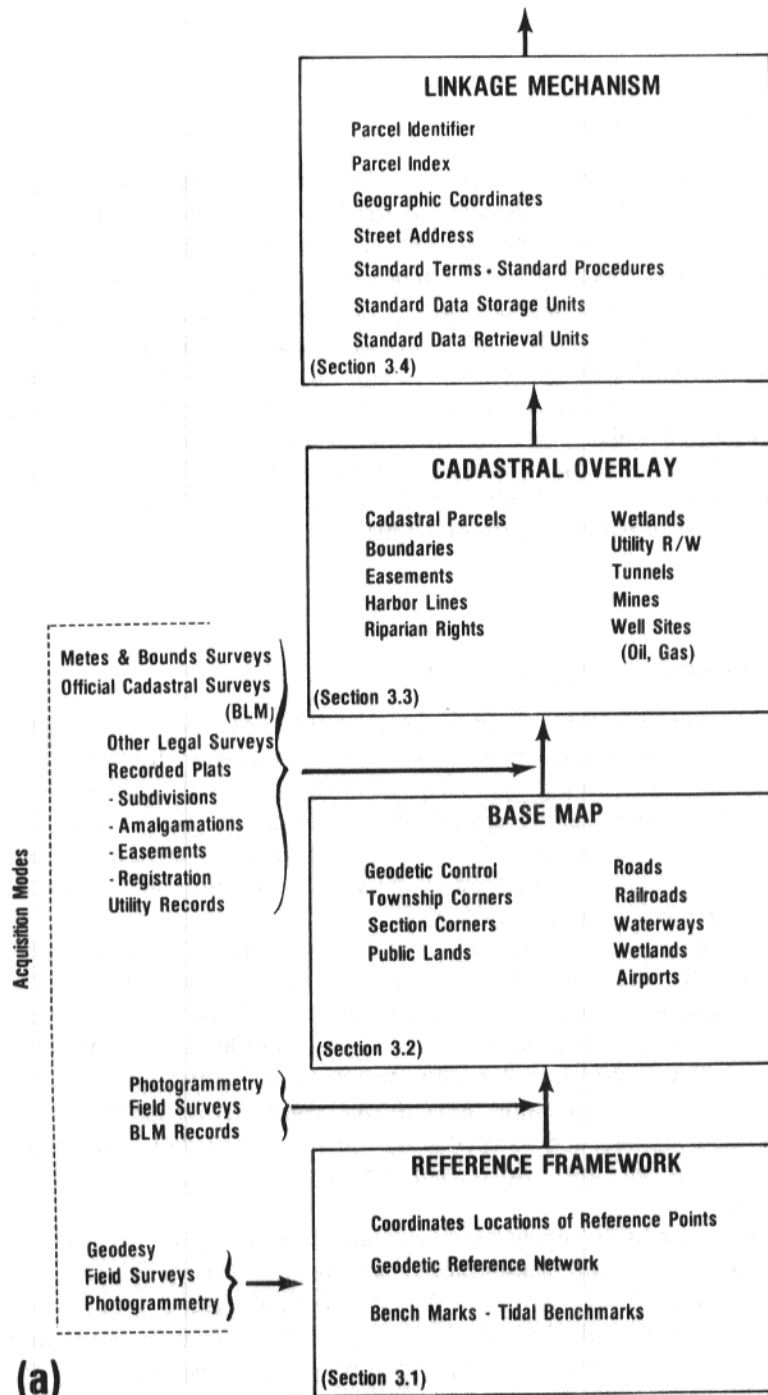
LINKAGE MECHANISM

Parcel Identifier
Parcel Index
Geographic Coordinates
Street Address
Standard Terms • Standard Procedures
Standard Data Storage Units
Standard Data Retrieval Units
(Section 3.4)

CADASTRAL OVERLAY

Cadastral Parcels
Boundaries
Easements
Harbor Lines
Riparian Rights

Wetlands
Utility R/W
Tunnels
Mines
Well Sites (Oil, Gas)

(Section 3.3)

Metes & Bounds Surveys
Official Cadastral Surveys (BLM)
Other Legal Surveys
Recorded Plats
- Subdivisions
- Amalgamations
- Easements
- Registration
Utility Records

Acquisition Modes

BASE MAP

Geodetic Control
Township Corners
Section Corners
Public Lands

Roads
Railroads
Waterways
Wetlands
Airports

(Section 3.2)

Photogrammetry
Field Surveys
BLM Records

REFERENCE FRAMEWORK

Coordinates Locations of Reference Points
Geodetic Reference Network
Bench Marks - Tidal Benchmarks

Geodesy
Field Surveys
Photogrammetry

(a)

(Section 3.1)